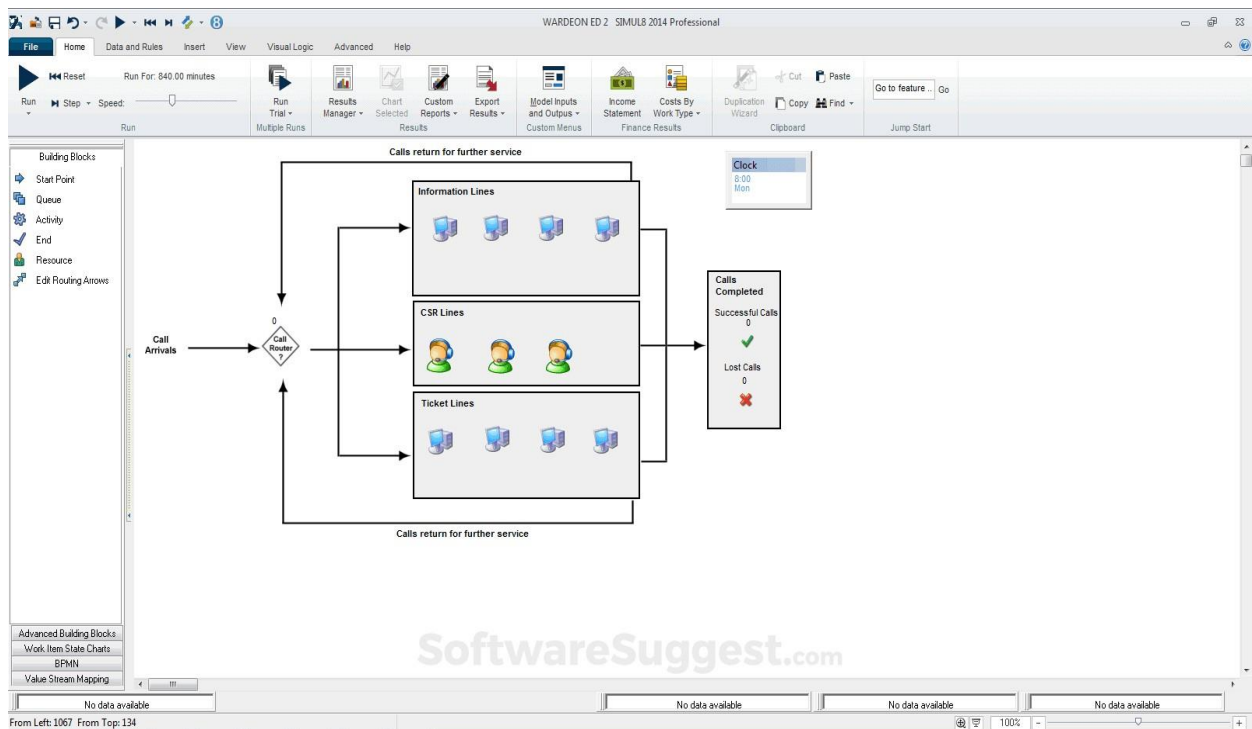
WARDEON ED 2 SIMUL8 2014 Professional

File Home Data and Rules Insert View Visual Logic Advanced Help

Reset Run For: 840.00 minutes
Run Step Speed:
Run

Run Trial
Multiple Runs

Results Manager Chart Selected Custom Reports Export Results
Results

Model Inputs and Outputs
Custom Menus

Income Statement Costs By Work Type
Finance Results

Duplication Wizard Cut Copy Paste Find
Clipboard

Go to feature .. Go
Jump Start

Building Blocks
Start Point
Queue
Activity
End
Resource
Edit Routing Arrows

Advanced Building Blocks
Work Item State Charts
BPMN
Value Stream Mapping

Calls return for further service

Clock
8:00
Mon

Information Lines

Calls Completed

Successful Calls
0

Lost Calls
0

CSR Lines

Call Arrivals

0
Call Router ?

Ticket Lines

Calls return for further service

SoftwareSuggest.com

No data available
No data available
No data available
No data available

From Left: 1067 From Top: 134
100%